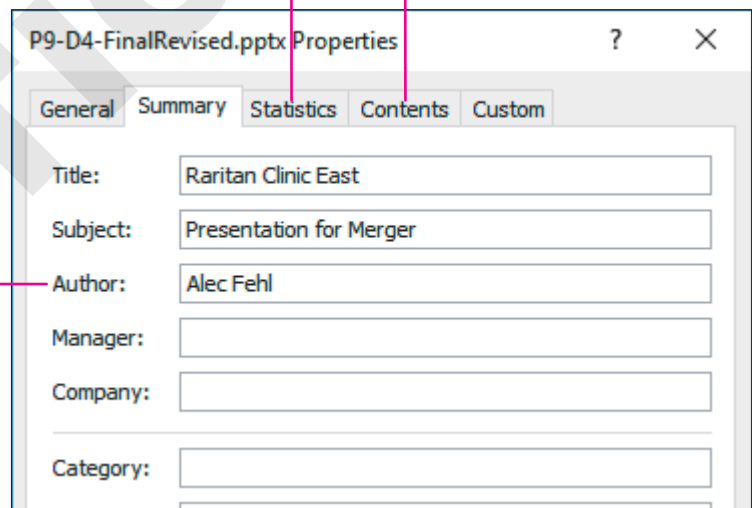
P9-D4-FinalRevised.pptx Properties

?

General | Summary | Statistics | Contents | Custom

Title: Raritan Clinic East

Subject: Presentation for Merger

Author: Alec Fehl

Manager:

Company:

Category: